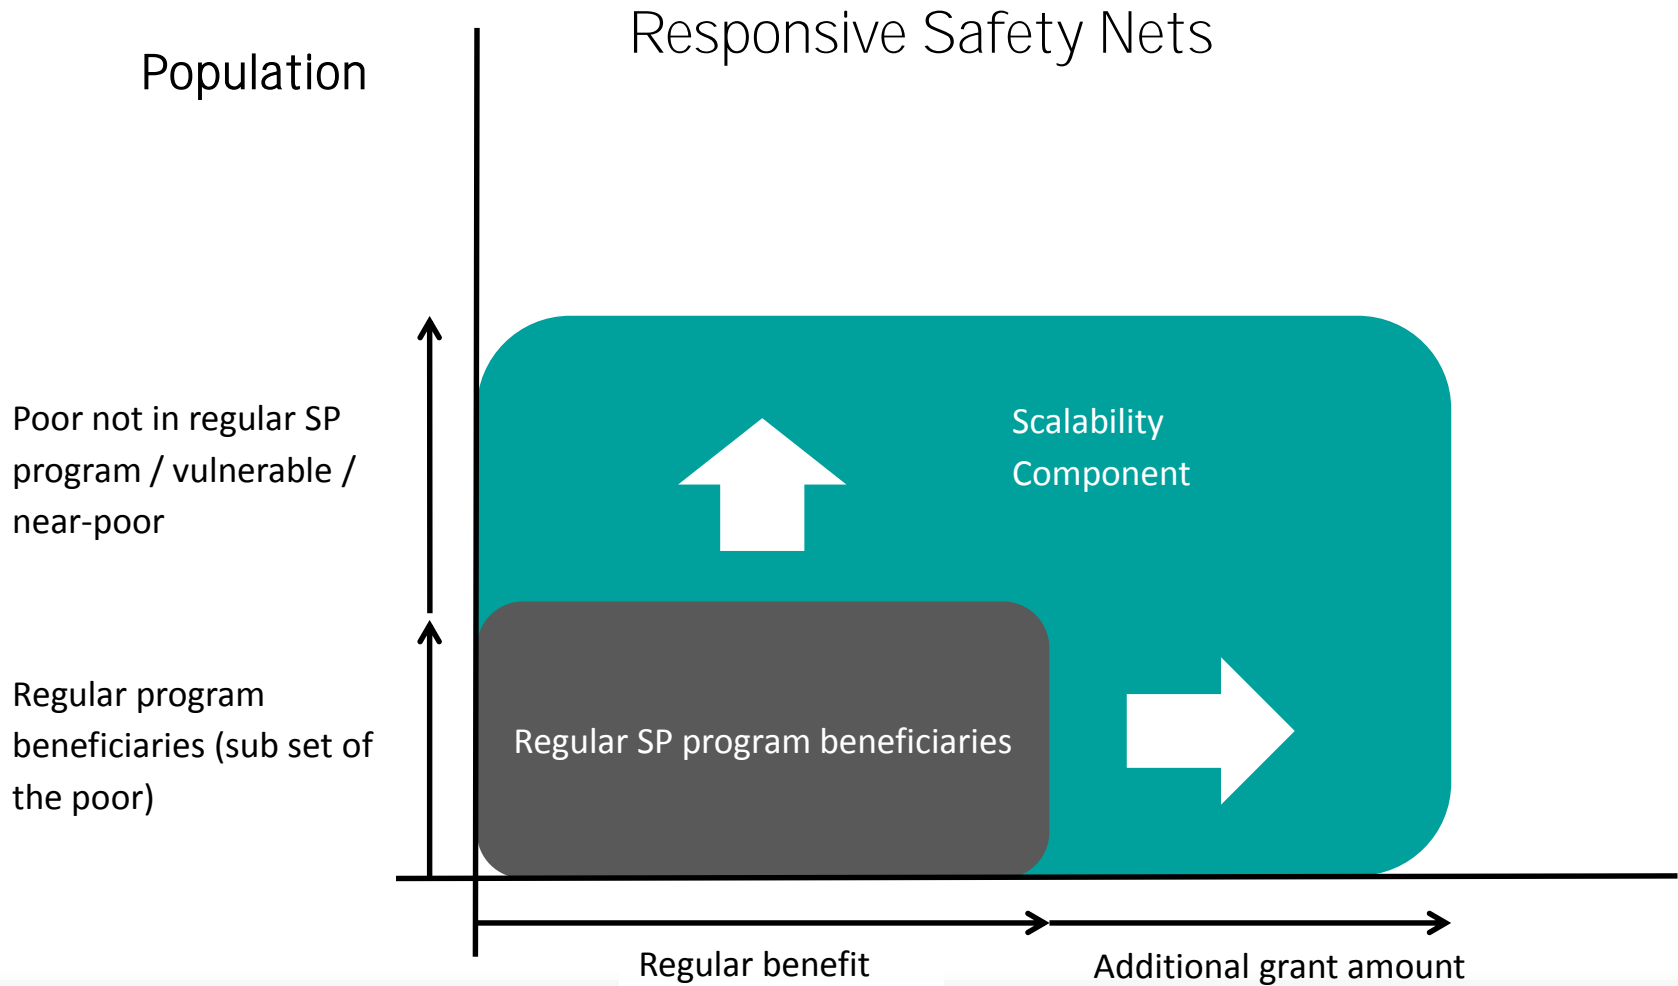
Responsive Safety Nets

Population

Poor not in regular SP program / vulnerable / near-poor

Scalability Component

Regular program beneficiaries (sub set of the poor)

Regular SP program beneficiaries

Regular benefit

Additional grant amount